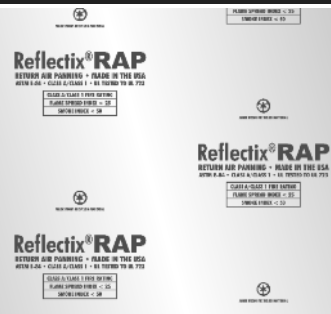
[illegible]

FLAME SPREAD INDEX < 25
SMOKE INDEX < 50

Reflectix®RAP
RETURN AIR PANNING • MADE IN THE USA
ASTM E-84 • CLASS A/CLASS 1 • UL TESTED TO UL 723

CLASS A/CLASS 1 FIRE RATING
FLAME SPREAD INDEX < 25
SMOKE INDEX < 50

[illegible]

Reflectix®RAP
RETURN AIR PANNING • MADE IN THE USA
ASTM E-84 • CLASS A/CLASS 1 • UL TESTED TO UL 723

CLASS A/CLASS 1 FIRE RATING
FLAME SPREAD INDEX < 25
SMOKE INDEX < 50

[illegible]

Reflectix®RAP
RETURN AIR PANNING • MADE IN THE USA
ASTM E-84 • CLASS A/CLASS 1 • UL TESTED TO UL 723

CLASS A/CLASS 1 FIRE RATING
FLAME SPREAD INDEX < 25
SMOKE INDEX < 50

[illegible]